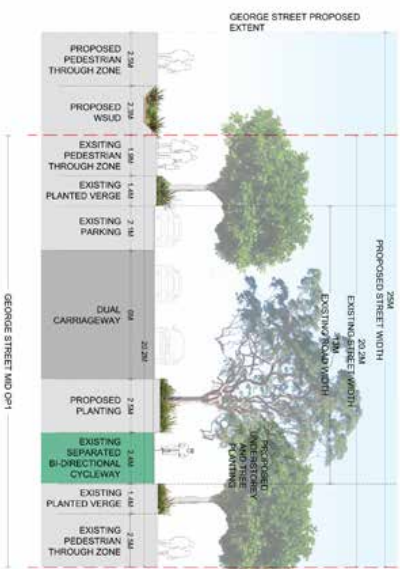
GEORGE STREET PROPOSED EXTENT

PROPOSED PEDESTRIAN THROUGH ZONE
2.5M

PROPOSED WSUD
2.3M

EXISTING PEDESTRIAN THROUGH ZONE
1.9M

EXISTING PLANTED VERGE
1.4M

EXISTING PARKING
2.1M

DUAL CARRIAGEWAY
6M

20.2M

PROPOSED PLANTING
2.5M

EXISTING SEPARATED BI-DIRECTIONAL CYCLEWAY
2.4M

EXISTING PLANTED VERGE
1.4M

EXISTING PEDESTRIAN THROUGH ZONE
2.5M

GEORGE STREET MID OP1

25M
PROPOSED STREET WIDTH

20.2M
EXISTING STREET WIDTH

EXISTING ROAD WIDTH

PROPOSED UNDERSTOREY AND TREE PLANTING